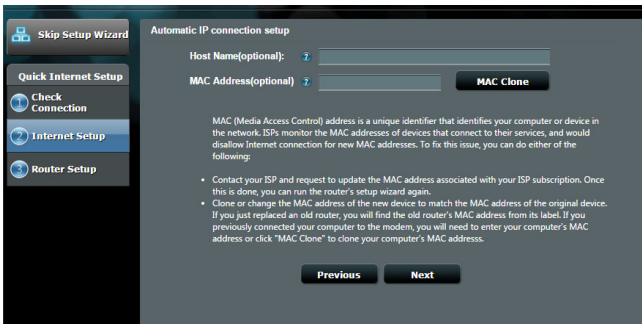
Skip Setup Wizard

Quick Internet Setup

1 Check Connection

2 Internet Setup

3 Router Setup

Automatic IP connection setup

Host Name(optional): ?

MAC Address(optional) ?

MAC Clone

MAC (Media Access Control) address is a unique identifier that identifies your computer or device in the network. ISPs monitor the MAC addresses of devices that connect to their services, and would disallow Internet connection for new MAC addresses. To fix this issue, you can do either of the following:

• Contact your ISP and request to update the MAC address associated with your ISP subscription. Once this is done, you can run the router's setup wizard again.
• Clone or change the MAC address of the new device to match the MAC address of the original device. If you just replaced an old router, you will find the old router's MAC address from its label. If you previously connected your computer to the modem, you will need to enter your computer's MAC address or click "MAC Clone" to clone your computer's MAC addresss.

Previous

Next